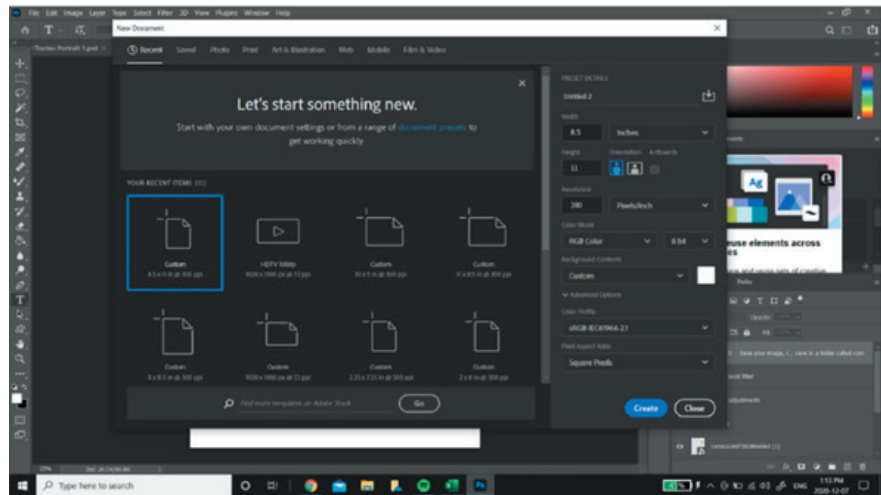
File Edit Image Layer Type Select Filter 3D View Plugins Window Help

New Document

Recent Saved Photo Print Art & Illustration Web Mobile Film & Video

Let's start something new.

Start with your own document settings or from a range of document presets to get working quickly

YOUR RECENT ITEMS (11)

Custom
8.5 x 11 in @ 300 ppi

HDTV 1080p
1920 x 1080 px @ 72 ppi

Custom
10 x 5 in @ 300 ppi

Custom
9 x 6.5 in @ 300 ppi

Custom
8 x 9.5 in @ 300 ppi

Custom
1920 x 1080 px @ 72 ppi

Custom
2.35 x 7.25 in @ 300 ppi

Custom
3 x 6 in @ 300 ppi

Find more templates on Adobe Stock

Go

PRESET DETAILS

Untitled-2

Width
8.5
Inches

Height
11
Orientation
Artboards

Resolution
300
Pixels/Inch

Color Mode
RGB Color
8 bit

Background Contents
Custom

Advanced Options

Color Profile
sRGB IEC61966-2.1

Pixel Aspect Ratio
Square Pixels

Create
Close

use elements across
es

Type here to search

ENG
1:13 PM
2020-12-07